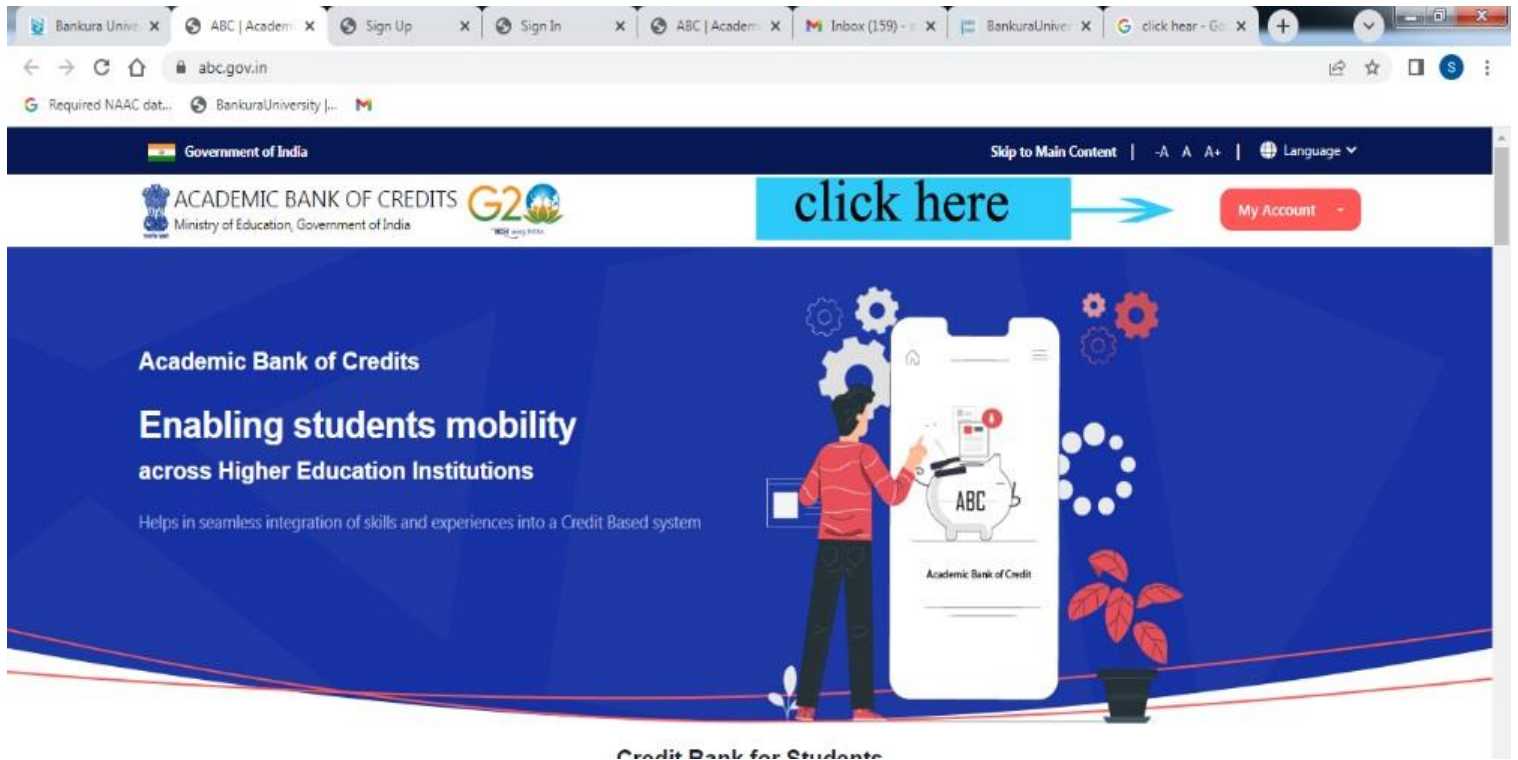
Bankura Unive ×
ABC | Academ ×
Sign Up ×
Sign In ×
ABC | Academ ×
Inbox (159) - ×
BankuraUnive ×
click hear - Go ×

abc.gov.in

Required NAAC dat... BankuraUniversity |...

Government of India

Skip to Main Content | -A A A+ | Language

ACADEMIC BANK OF CREDITS
Ministry of Education, Government of India

G20

click here

My Account

Academic Bank of Credits

Enabling students mobility
across Higher Education Institutions

Helps in seamless integration of skills and experiences into a Credit Based system

ABC

Academic Bank of Credit

Credit Bank for Students